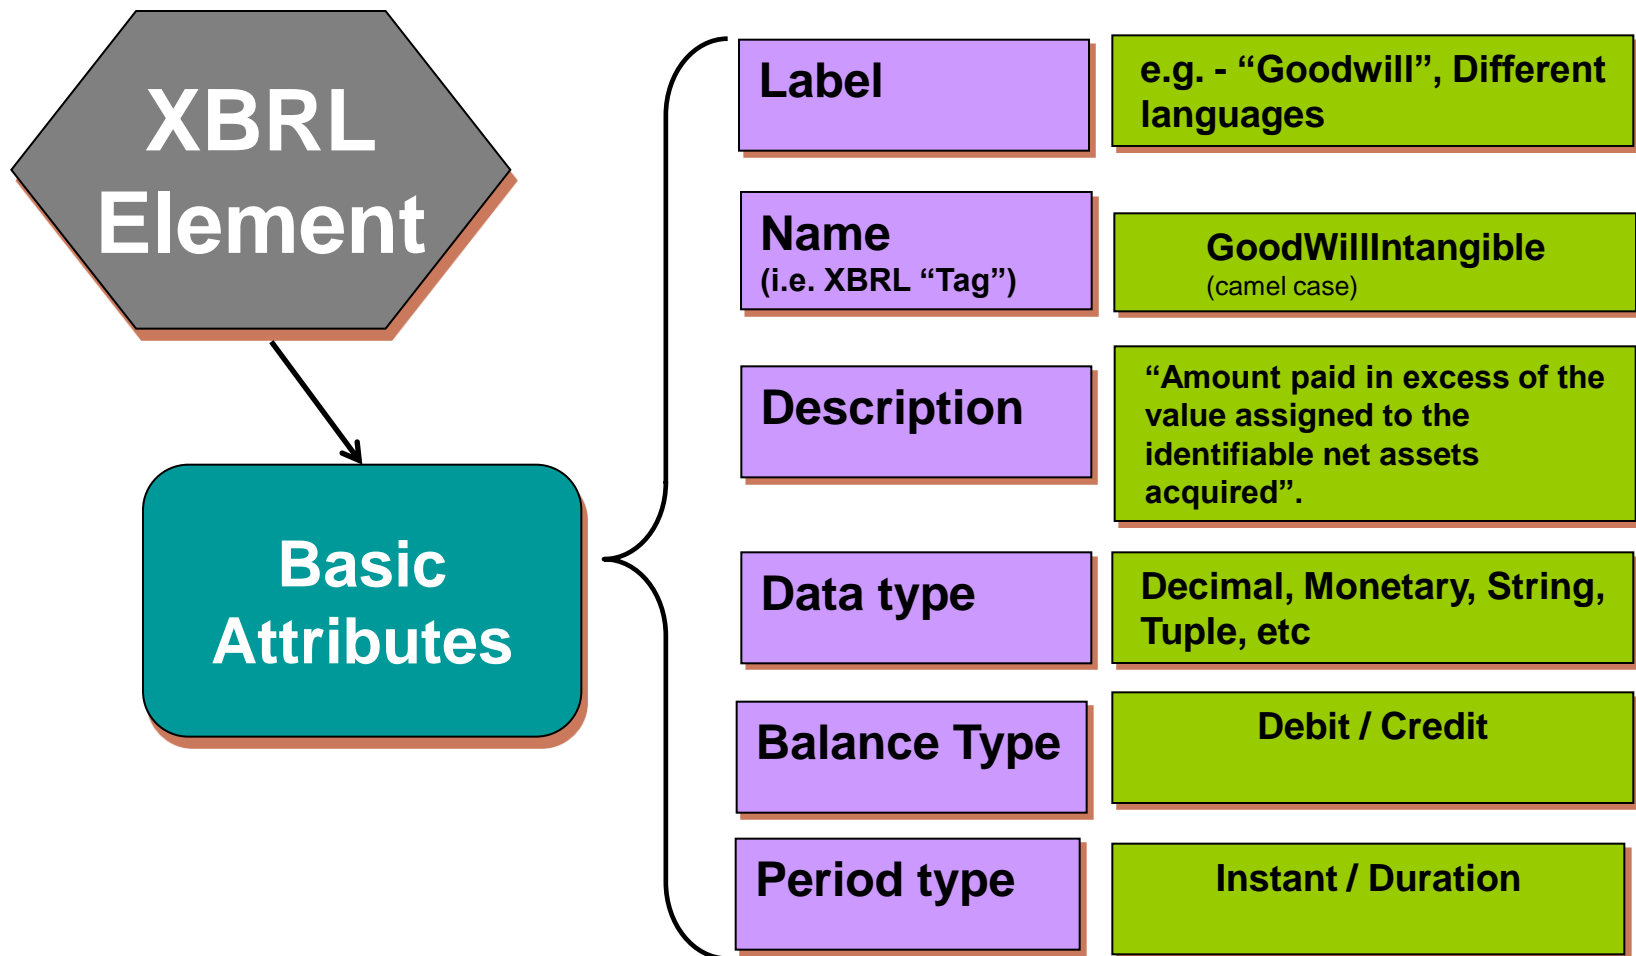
XBRL Element

Basic Attributes

Label

e.g. - “Goodwill”, Different languages

Name
(i.e. XBRL “Tag”)

GoodWillIntangible
(camel case)

Description

“Amount paid in excess of the value assigned to the identifiable net assets acquired”.

Data type

Decimal, Monetary, String, Tuple, etc

Balance Type

Debit / Credit

Period type

Instant / Duration